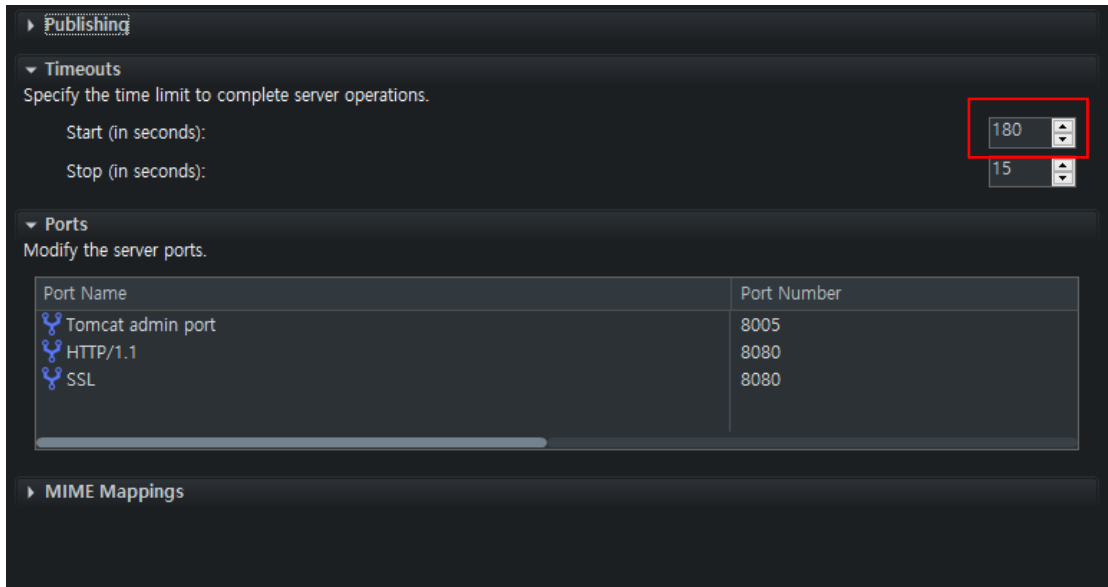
Publishing

Timeouts
Specify the time limit to complete server operations.

Start (in seconds): 180

Stop (in seconds): 15

Ports
Modify the server ports.

| Port Name | Port Number |
|---|---|
| Tomcat admin port | 8005 |
| HTTP/1.1 | 8080 |
| SSL | 8080 |

MIME Mappings